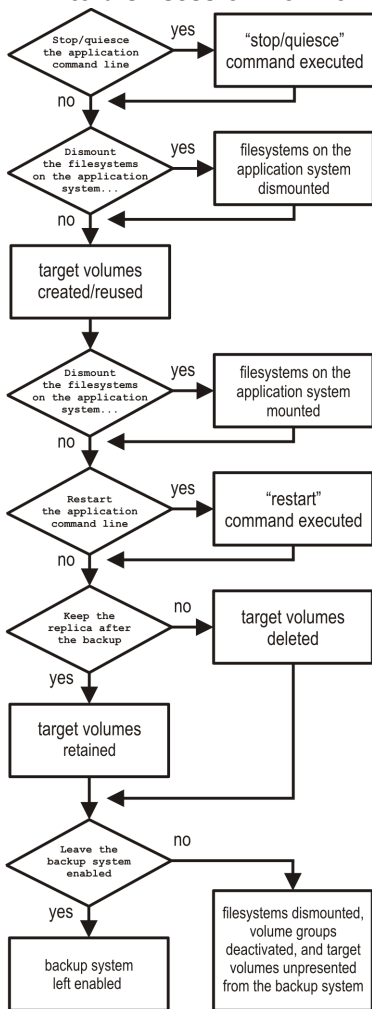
Stop/quiesce the application command line

yes

"stop/quiesce" command executed

no

Dismount the filesystems on the application system...

yes

filesystems on the application system dismounted

no

target volumes created/reused

Dismount the filesystems on the application system...

yes

filesystems on the application system mounted

no

Restart the application command line

yes

"restart" command executed

no

Keep the replica after the backup

no

target volumes deleted

yes

target volumes retained

Leave the backup system enabled

no

filesystems dismounted, volume groups deactivated, and target volumes unpresented from the backup system

yes

backup system left enabled